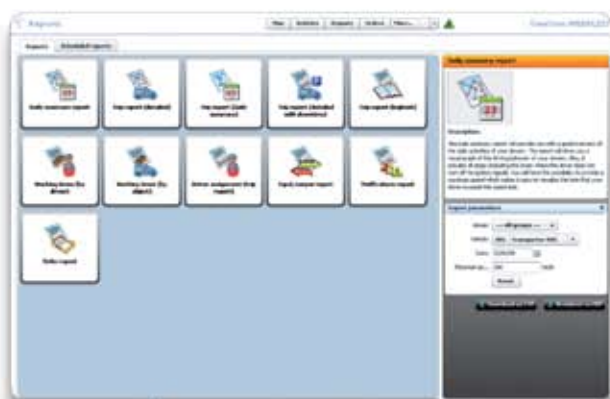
Reports

Map | Activities | Reports | Actions | More...

Reports | Scheduled reports

Daily summary report | Trip report (detailed) | Trip report (daily summary) | Trip report (detailed with downtime) | Trip report (logbook)

Working times (by driver) | Working times (by object) | Driver assignment (trip report) | Speed (narrow report) | Notifications report

Status report

Daily summary report

Description

Report parameters

Driver: | All groups
Vehicle:
Date:
Minimum:

Result